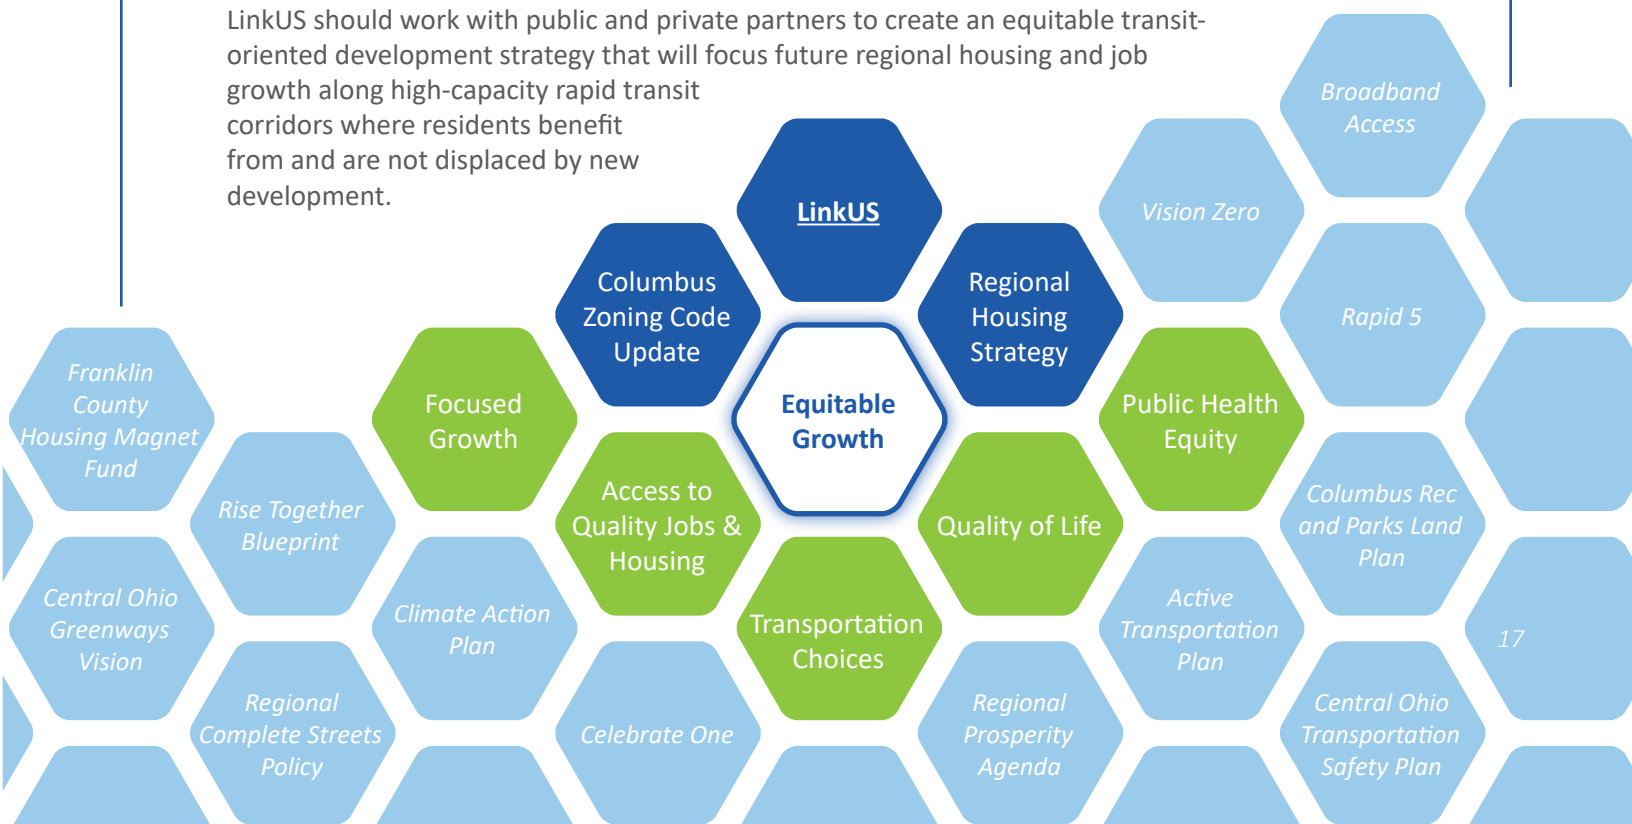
LinkUS should work with public and private partners to create an equitable transit-oriented development strategy that will focus future regional housing and job growth along high-capacity rapid transit corridors where residents benefit from and are not displaced by new development.

Broadband Access

LinkUS

Vision Zero

Columbus Zoning Code Update

Regional Housing Strategy

Rapid 5

Franklin County Housing Magnet Fund

Focused Growth

Equitable Growth

Public Health Equity

Rise Together Blueprint

Access to Quality Jobs & Housing

Quality of Life

Columbus Rec and Parks Land Plan

Central Ohio Greenways Vision

Climate Action Plan

Transportation Choices

Active Transportation Plan

17

Regional Complete Streets Policy

Celebrate One

Regional Prosperity Agenda

Central Ohio Transportation Safety Plan